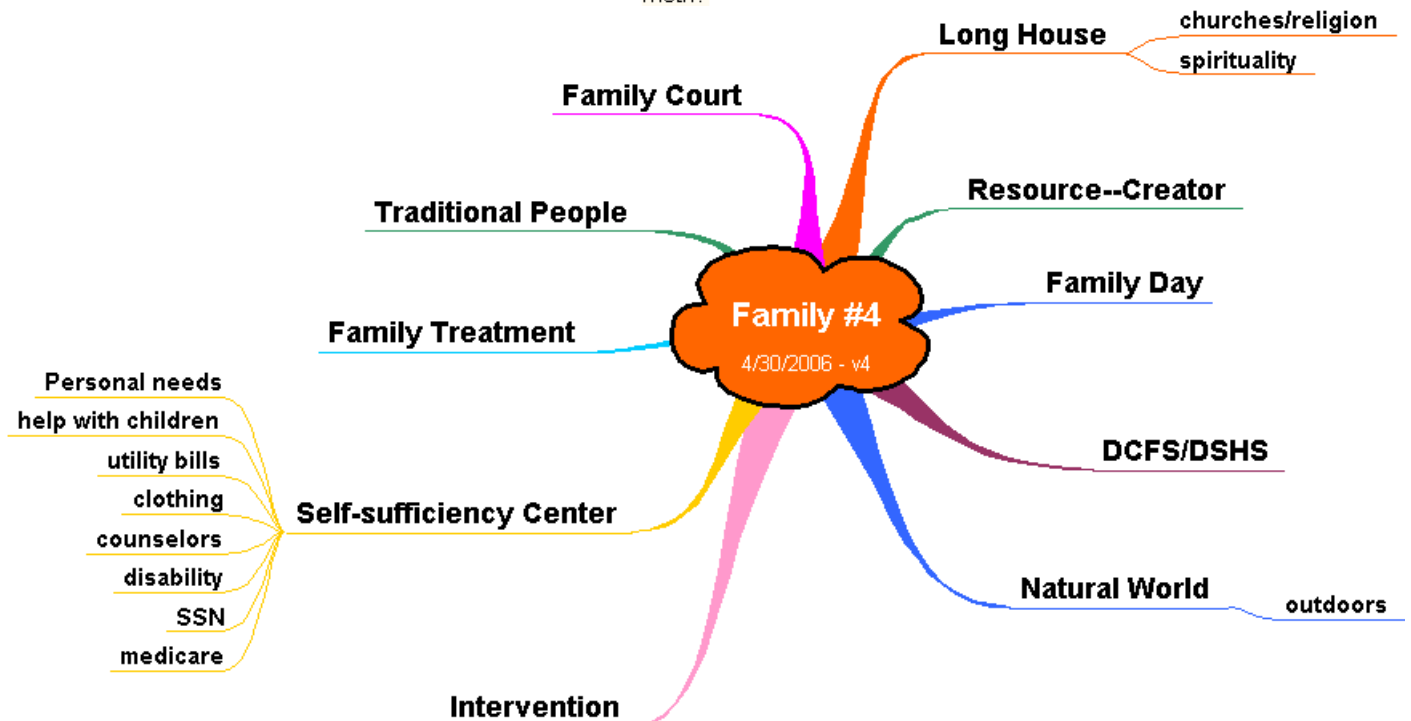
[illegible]

Family #4
4/30/2006 - v4

Long House
churches/religion
spirituality

Resource--Creator

Family Day

DCFS/DSHS

Natural World
outdoors

Intervention

Self-sufficiency Center
Personal needs
help with children
utility bills
clothing
counselors
disability
SSN
medicare

Family Treatment

Traditional People

Family Court